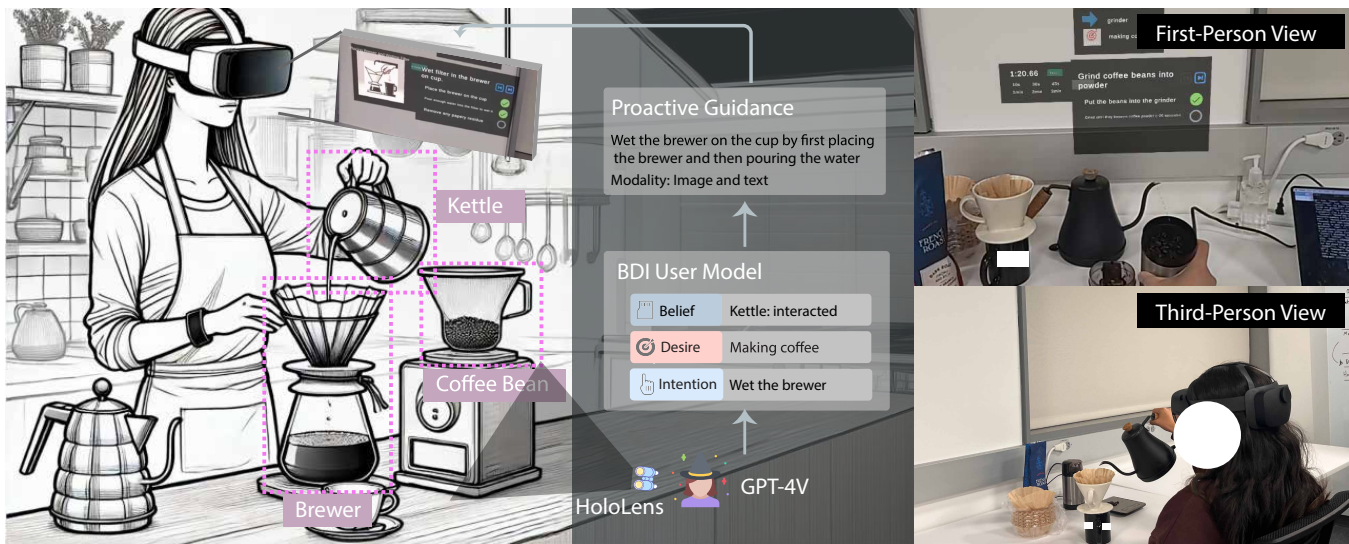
Wet filter in the brewer on cup.
Place the brewer on the cup
Pour enough water into the filter to wet it
Remove any papery residue

Kettle

Coffee Bean

Brewer

Proactive Guidance

Wet the brewer on the cup by first placing the brewer and then pouring the water

Modality: Image and text

BDI User Model

| Belief | Kettle: interacted |
|---|---|
| Desire | Making coffee |
| Intention | Wet the brewer |

HoloLens

GPT-4V

First-Person View

grinder
making co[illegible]

1:20.66

Grind coffee beans into powder

Put the beans into the grinder

Grind until they become coffee powder (~30 seconds)

Third-Person View